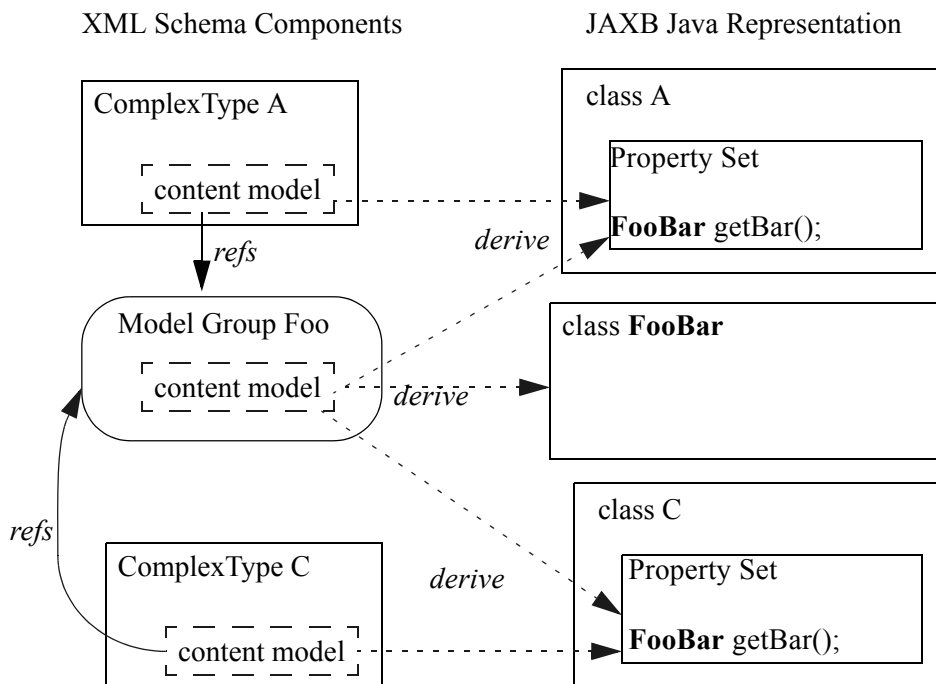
XML Schema Components

JAXB Java Representation

ComplexType A

content model

refs

derive

class A

Property Set

**FooBar** getBar();

Model Group Foo

content model

derive

class **FooBar**

refs

ComplexType C

derive

content model

class C

Property Set

**FooBar** getBar();